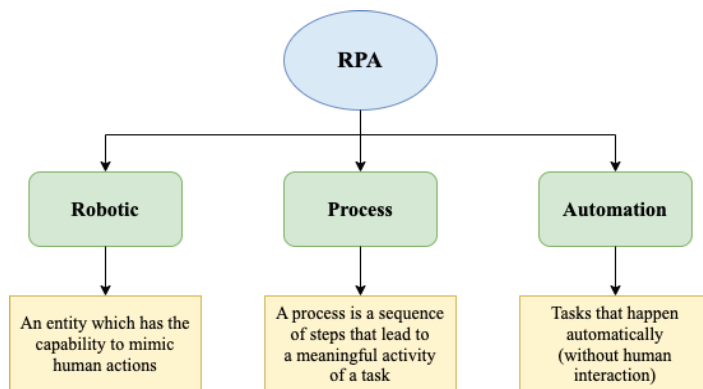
RPA

Robotic

Process

Automation

An entity which has the capability to mimic human actions

A process is a sequence of steps that lead to a meaningful activity of a task

Tasks that happen automatically (without human interaction)